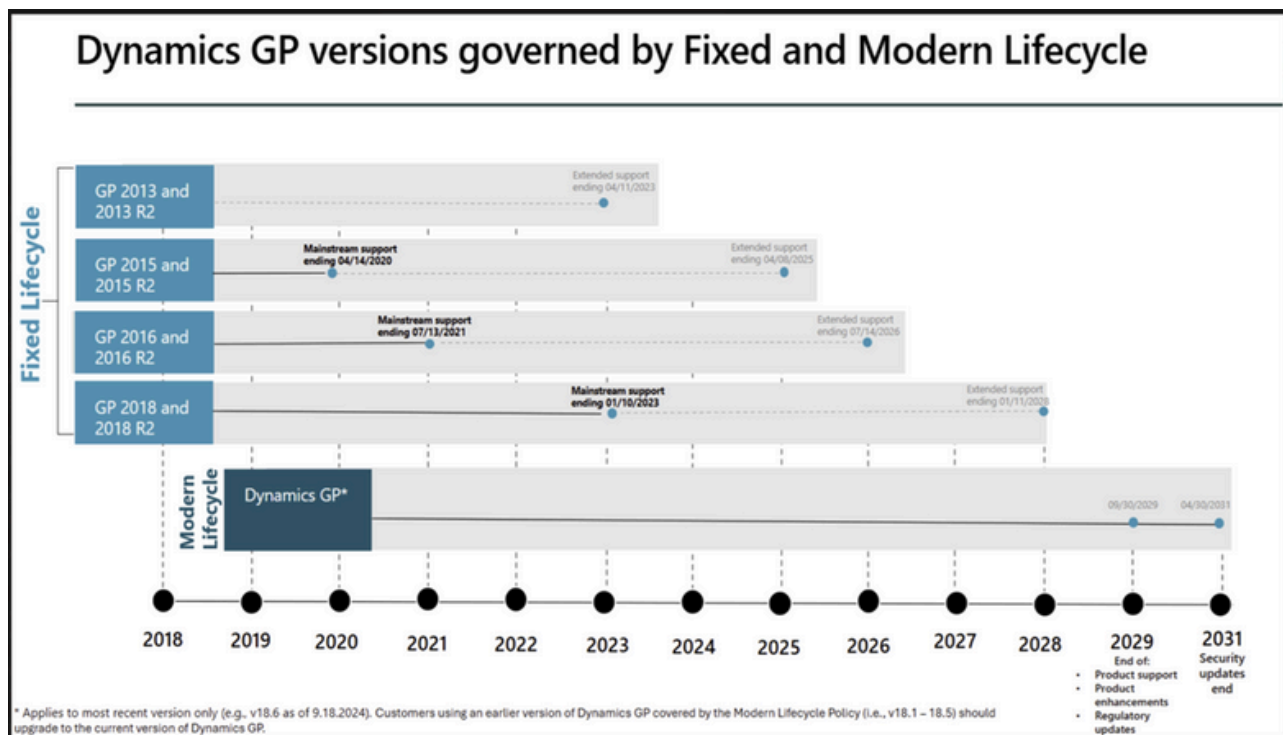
Dynamics GP versions governed by Fixed and Modern Lifecycle

Fixed Lifecycle

GP 2013 and 2013 R2

Extended support ending 04/11/2023

GP 2015 and 2015 R2

Mainstream support ending 04/14/2020

Extended support ending 04/08/2025

GP 2016 and 2016 R2

Mainstream support ending 07/13/2021

Extended support ending 07/14/2026

GP 2018 and 2018 R2

Mainstream support ending 01/10/2023

Extended support ending 01/11/2028

Modern Lifecycle

Dynamics GP*

09/30/2029

04/30/2031

2018 2019 2020 2021 2022 2023 2024 2025 2026 2027 2028 2029 2031

End of:
- Product support
- Product enhancements
- Regulatory updates

Security updates end

* Applies to most recent version only (e.g., v18.6 as of 9.18.2024). Customers using an earlier version of Dynamics GP covered by the Modern Lifecycle Policy (i.e., v18.1 – 18.5) should upgrade to the current version of Dynamics GP.